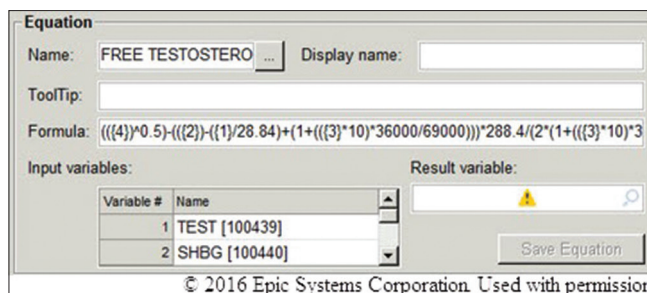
Equation

Name: FREE TESTOSTERO ... Display name:

ToolTip:

Formula: ((({4})^0.5)-(({2})-({1}/28.84)+(1+((({3}*10)*36000/69000)))*288.4/(2*(1+((({3}*10)*3

Input variables:

| Variable # | Name |
|---|---|
| 1 | TEST [100439] |
| 2 | SHBG [100440] |

Result variable:

Save Equation

© 2016 Epic Systems Corporation. Used with permissio